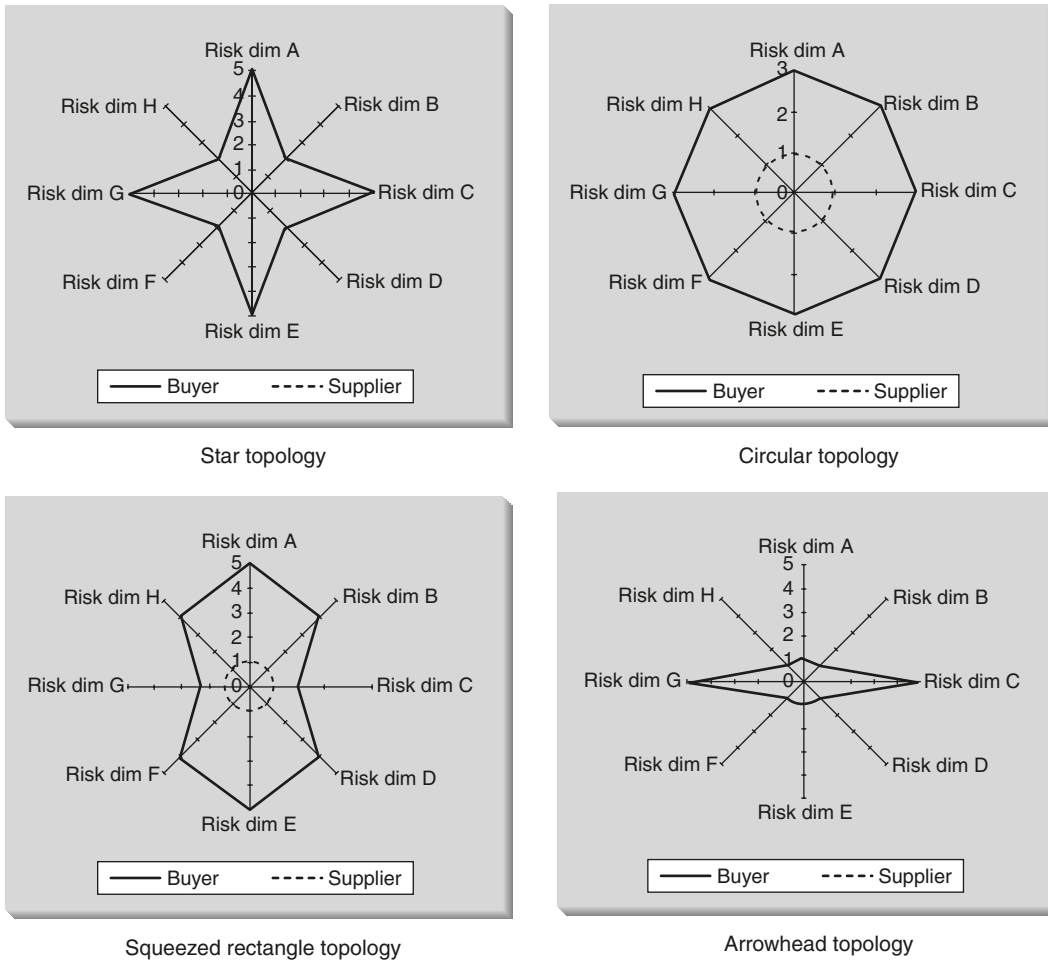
Risk dim A
5
4
3
2
1
0
Risk dim B
Risk dim C
Risk dim D
Risk dim E
Risk dim F
Risk dim G
Risk dim H
Buyer
Supplier

Star topology

Risk dim A
3
2
1
0
Risk dim B
Risk dim C
Risk dim D
Risk dim E
Risk dim F
Risk dim G
Risk dim H
Buyer
Supplier

Circular topology

Risk dim A
5
4
3
2
1
0
Risk dim B
Risk dim C
Risk dim D
Risk dim E
Risk dim F
Risk dim G
Risk dim H
Buyer
Supplier

Squeezed rectangle topology

Risk dim A
5
4
3
2
1
0
Risk dim B
Risk dim C
Risk dim D
Risk dim E
Risk dim F
Risk dim G
Risk dim H
Buyer
Supplier

Arrowhead topology